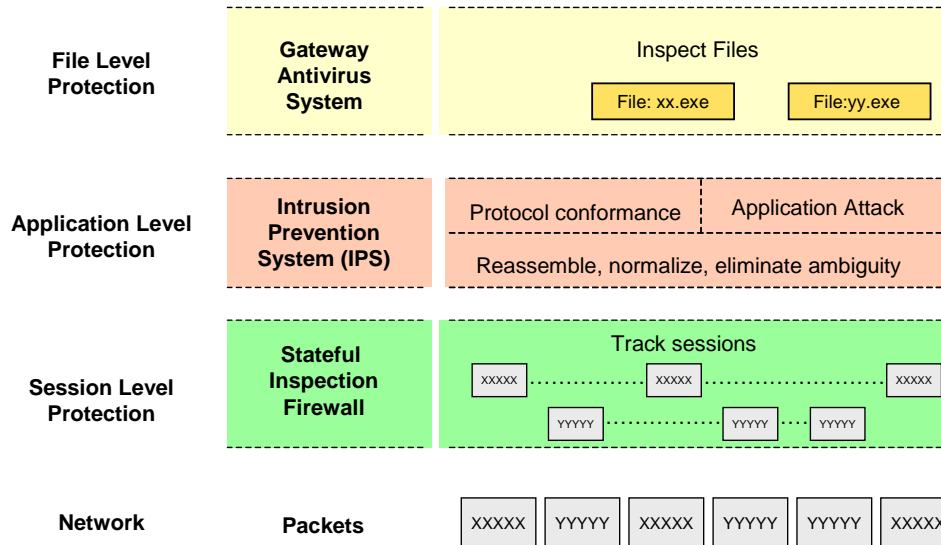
File Level Protection

Gateway Antivirus System

Inspect Files

File: xx.exe

File:yy.exe

Application Level Protection

Intrusion Prevention System (IPS)

Protocol conformance

Application Attack

Reassemble, normalize, eliminate ambiguity

Session Level Protection

Stateful Inspection Firewall

Track sessions

XXXXX

XXXXX

XXXXX

YYYYY

YYYYY

YYYYY

Network

Packets

| XXXXX | YYYYY | XXXXX | YYYYY | YYYYY | XXXX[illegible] |
|---|---|---|---|---|---|